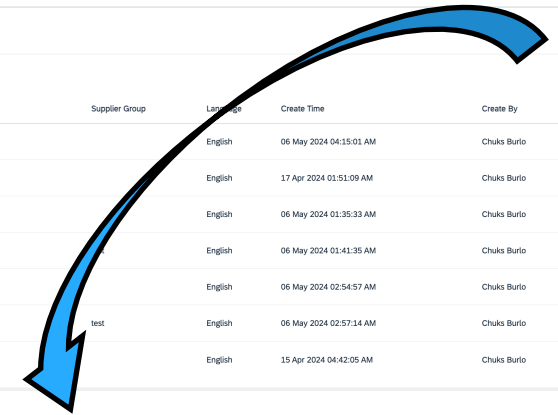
| Supplier Group | Language | Create Time | Create By |
|---|---|---|---|
| | English | 06 May 2024 04:15:01 AM | Chuks Burlo |
| | English | 17 Apr 2024 01:51:09 AM | Chuks Burlo |
| | English | 06 May 2024 01:35:33 AM | Chuks Burlo |
| | English | 06 May 2024 01:41:35 AM | Chuks Burlo |
| | English | 06 May 2024 02:54:57 AM | Chuks Burlo |
| test | English | 06 May 2024 02:57:14 AM | Chuks Burlo |
| | English | 15 Apr 2024 04:42:05 AM | Chuks Burlo |